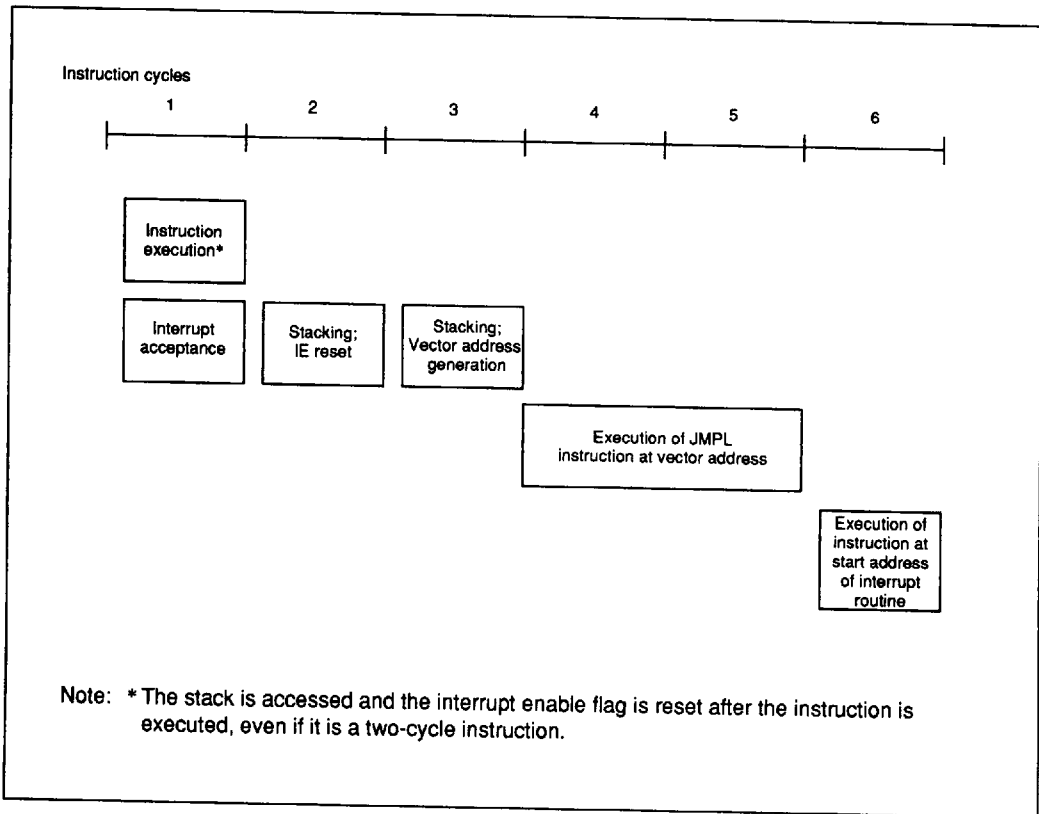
Instruction cycles

1 2 3 4 5 6

Instruction execution*

Interrupt acceptance

Stacking; IE reset

Stacking; Vector address generation

Execution of JMPL instruction at vector address

Execution of instruction at start address of interrupt routine

Note: * The stack is accessed and the interrupt enable flag is reset after the instruction is executed, even if it is a two-cycle instruction.